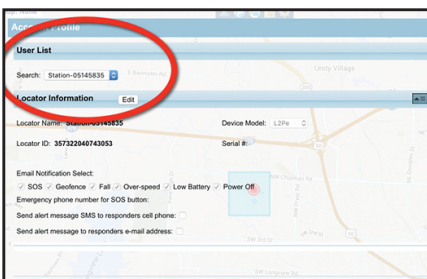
Acc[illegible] Profile

User List

Search: Station-05145835

Locator Information

Edit

Locator Name: Station-05145835

Device Model: L2Pe

Locator ID: 357322040743053

Serial #:

Email Notification Select:

SOS Geofence Fall Over-speed Low Battery Power Off

Emergency phone number for SOS button:

Send alert message SMS to responders cell phone:

Send alert message to responders e-mail address:

Lenty Village